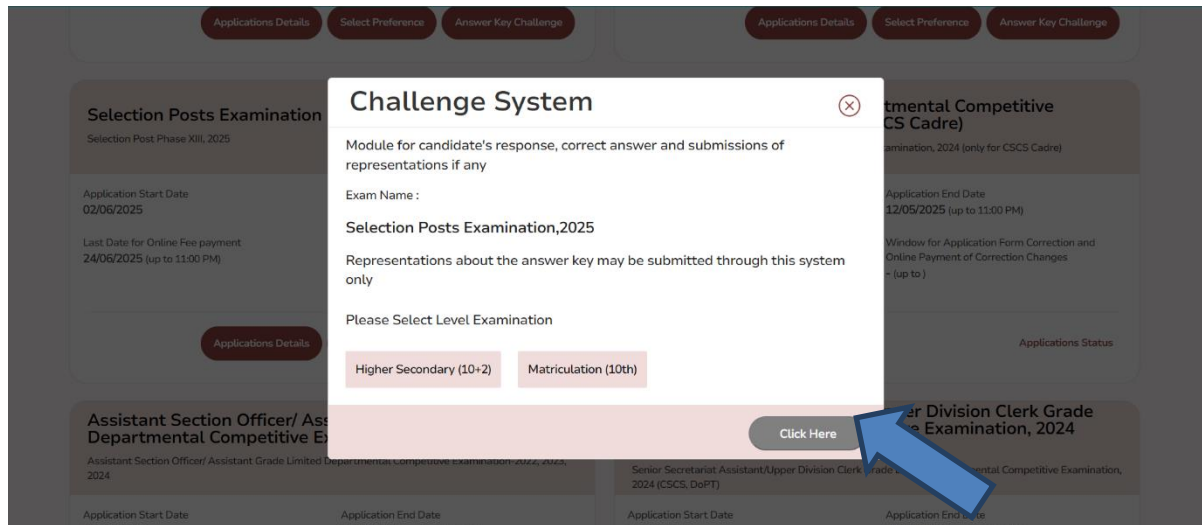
Applications Details | Select Preference | Answer Key Challenge

Applications Details | Select Preference | Answer Key Challenge

Selection Posts Examination
Selection Post Phase XIII, 2025

Application Start Date
02/06/2025

Last Date for Online Fee payment
24/06/2025 (up to 11:00 PM)

Applications Details

tmental Competitive
CS Cadre)
amination, 2024 (only for CSCS Cadre)

Application End Date
12/05/2025 (up to 11:00 PM)

Window for Application Form Correction and Online Payment of Correction Changes
- (up to )

Applications Status

Challenge System

Module for candidate's response, correct answer and submissions of representations if any

Exam Name :

Selection Posts Examination,2025

Representations about the answer key may be submitted through this system only

Please Select Level Examination

Higher Secondary (10+2)

Matriculation (10th)

Click Here

Assistant Section Officer/ As
Departmental Competitive E
Assistant Section Officer/ Assistant Grade Limited Departmental Competitive Examination-2022, 2023, 2024

Application Start Date
Application End Date

er Division Clerk Grade
e Examination, 2024
Senior Secretariat Assistant/Upper Division Clerk Grade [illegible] ental Competitive Examination, 2024 (CSCS, DoPT)

Application Start Date
Application End Date